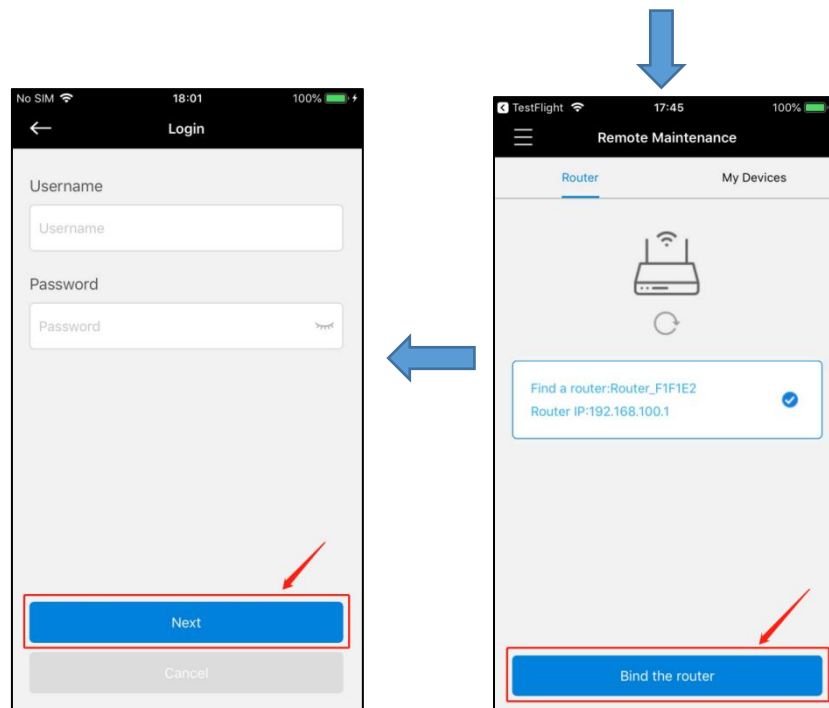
No SIM 18:01 100%

Login

Username

Username

Password

Password

Next

Cancel

TestFlight 17:45 100%

Remote Maintenance

Router

My Devices

Find a router:Router_F1F1E2
Router IP:192.168.100.1

Bind the router